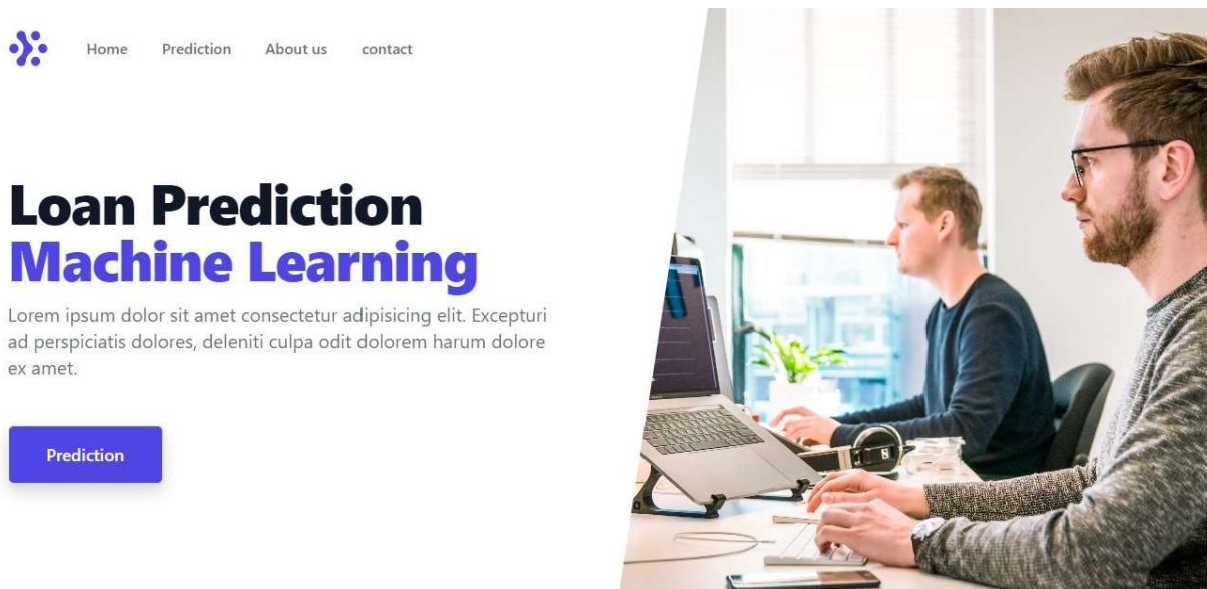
Home Prediction About us contact

Loan Prediction
Machine Learning

Lorem ipsum dolor sit amet consectetur adipisicing elit. Excepturi ad perspiciatis dolores, deleniti culpa odit dolorem harum dolore ex amet.

Prediction